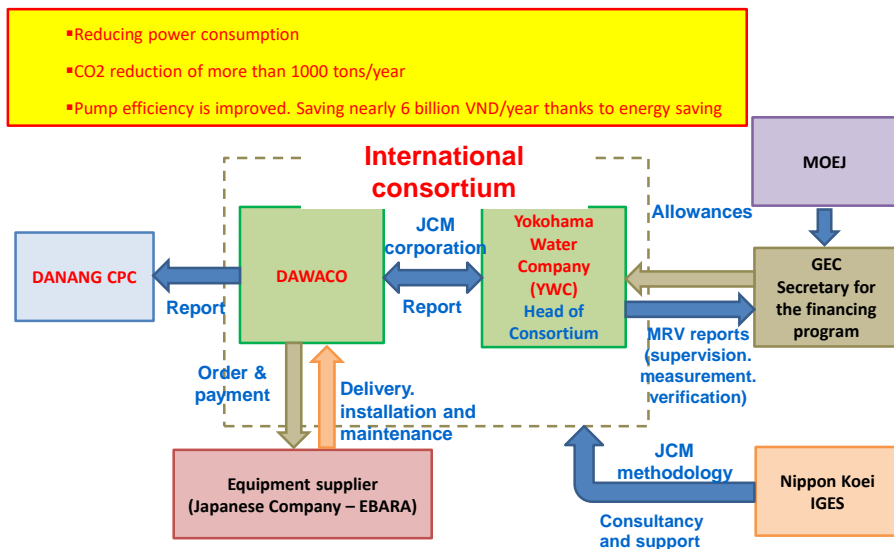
▪Reducing power consumption

▪CO2 reduction of more than 1000 tons/year

▪Pump efficiency is improved. Saving nearly 6 billion VND/year thanks to energy saving

International consortium

MOEJ

DANANG CPC

DAWACO

JCM corporation

Yokohama Water Company (YWC) Head of Consortium

Allowances

GEC Secretary for the financing program

Report

Report

MRV reports (supervision. measurement. verification)

Order & payment

Delivery. installation and maintenance

JCM methodology

Equipment supplier (Japanese Company – EBARA)

Nippon Koei IGES

Consultancy and support